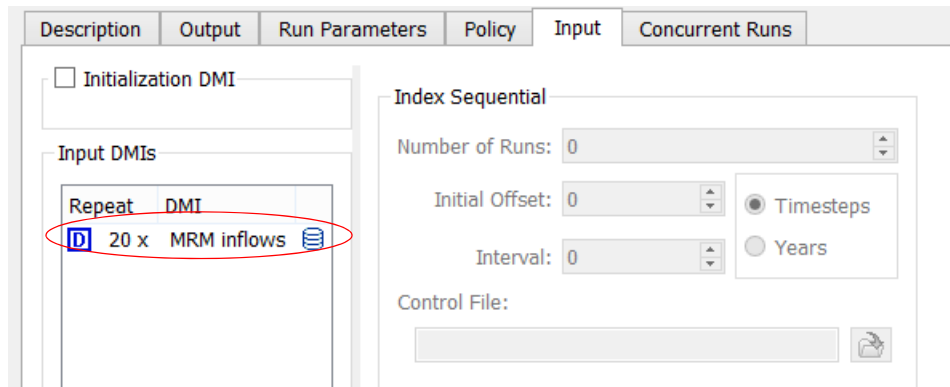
Description | Output | Run Parameters | Policy | Input | Concurrent Runs

Initialization DMI

Input DMIs

| Repeat | DMI |
|---|---|
| D 20 x | MRM inflows |

Index Sequential

Number of Runs: 0

Initial Offset: 0

Timesteps

Years

Interval: 0

Control File: